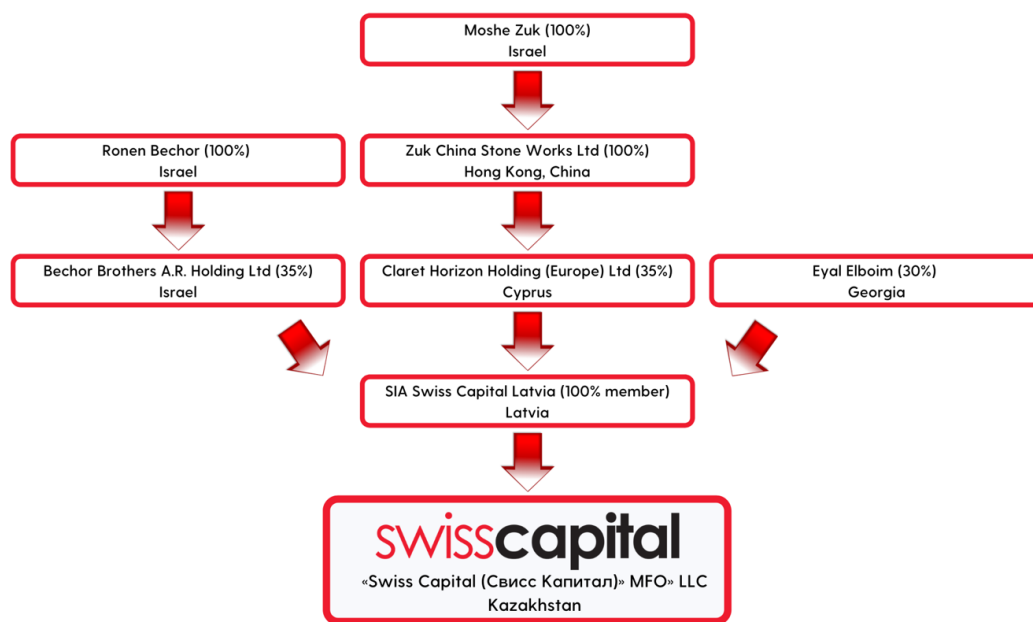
Moshe Zuk (100%)
Israel

Ronen Bechor (100%)
Israel

Zuk China Stone Works Ltd (100%)
Hong Kong, China

Bechor Brothers A.R. Holding Ltd (35%)
Israel

Claret Horizon Holding (Europe) Ltd (35%)
Cyprus

Eyal Elboim (30%)
Georgia

SIA Swiss Capital Latvia (100% member)
Latvia

swisscapital
«Swiss Capital (Свисс Капитал)» MFO» LLC
Kazakhstan